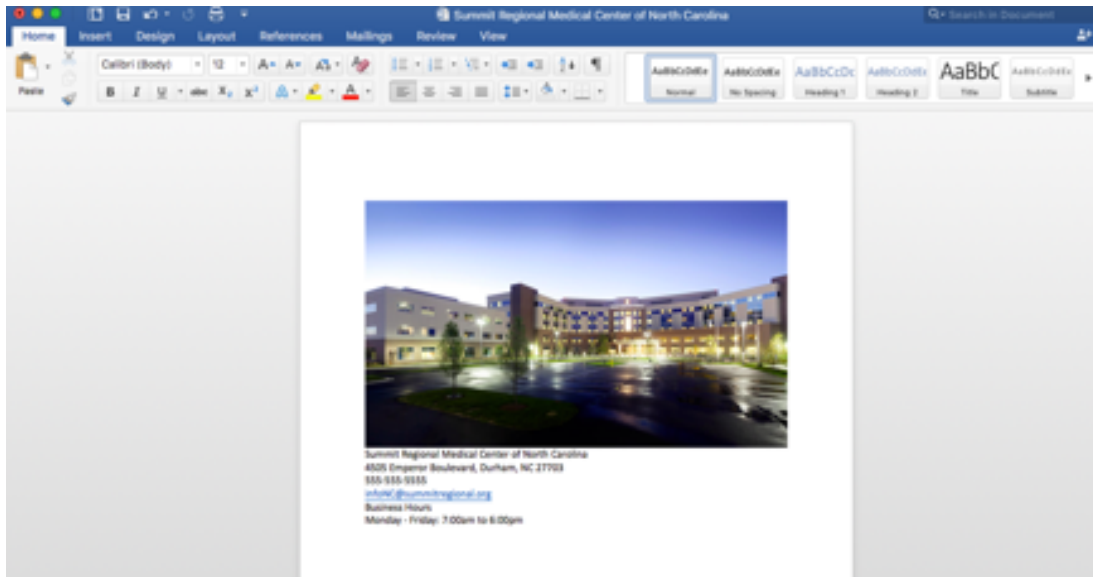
Summit Regional Medical Center of North Carolina

Search in Document

Home Insert Design Layout References Mailings Review View

Paste

Calibri (Body) 12

B I U abc $X_2$ $X^2$

AaBbCcDdEe Normal

AaBbCcDdEe No Spacing

AaBbCcDc Heading 1

AaBbCcDdEe Heading 2

AaBbC Title

AaBbCcDdEe Subtitle

Summit Regional Medical Center of North Carolina
4505 Emperor Boulevard, Durham, NC 27703
555-555-5555
infoNC@summitregional.org
Business Hours
Monday - Friday: 7:00am to 6:00pm